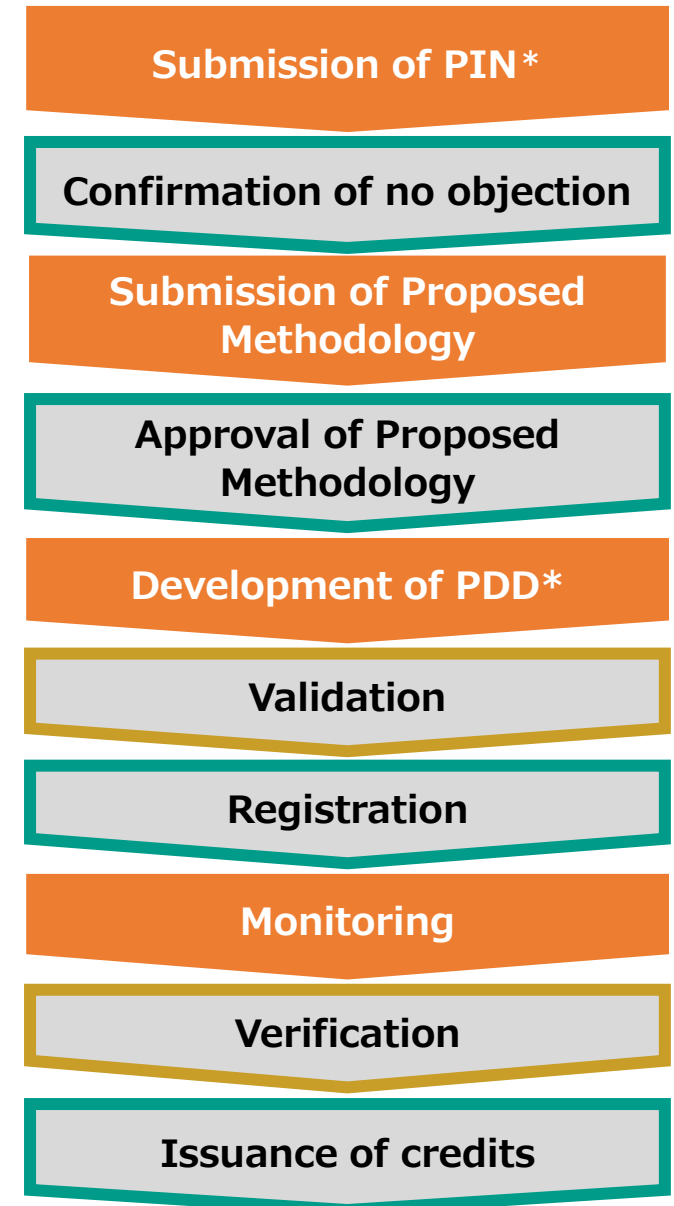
Submission of PIN*

Confirmation of no objection

Submission of Proposed Methodology

Approval of Proposed Methodology

Development of PDD*

Validation

Registration

Monitoring

Verification

Issuance of credits